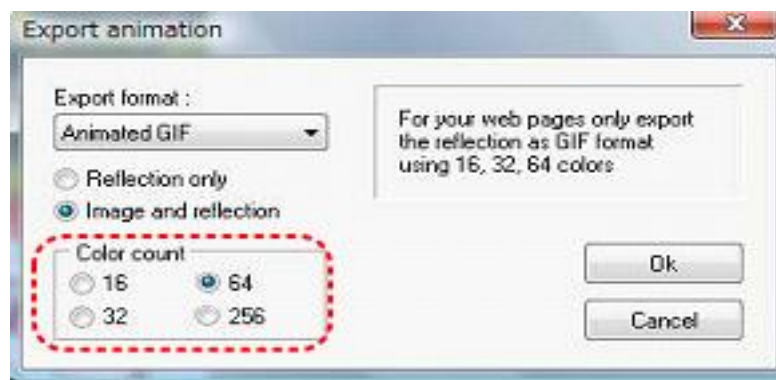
Export animation

X

Export format :

Animated GIF

Reflection only

Image and reflection

Color count

16

64

32

256

For your web pages only export the reflection as GIF format using 16, 32, 64 colors

Ok

Cancel